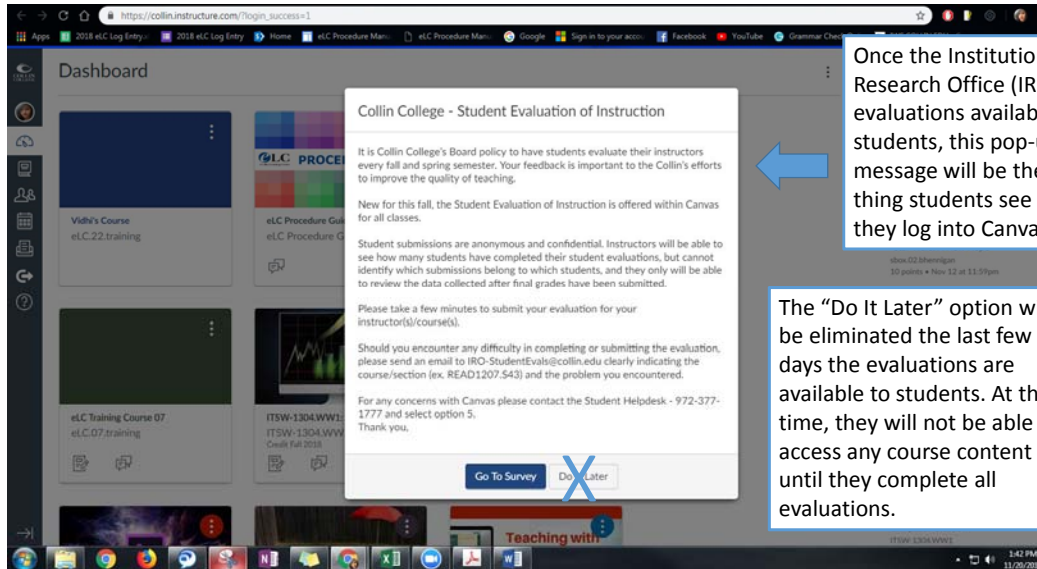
https://collin.instructure.com/?login_success=1

Apps 2018 eLC Log Entry 2018 eLC Log Entry Home eLC Procedure Manu eLC Procedure Manu Google Sign in to your acco Facebook YouTube Grammar Check

Dashboard

Vidhi's Course
eLC.22.training

eLC Procedure Gui
eLC Procedure G

eLC Training Course 07
eLC.07.training

ITSW-1304.WW1:
ITSW-1304.WW
Credit Fall 2018

Teaching with

Collin College - Student Evaluation of Instruction

It is Collin College's Board policy to have students evaluate their instructors every fall and spring semester. Your feedback is important to the Collin's efforts to improve the quality of teaching.

New for this fall, the Student Evaluation of Instruction is offered within Canvas for all classes.

Student submissions are anonymous and confidential. Instructors will be able to see how many students have completed their student evaluations, but cannot identify which submissions belong to which students, and they only will be able to review the data collected after final grades have been submitted.

Please take a few minutes to submit your evaluation for your instructor(s)/course(s).

Should you encounter any difficulty in completing or submitting the evaluation, please send an email to IRO-StudentEvals@collin.edu clearly indicating the course/section (ex. READ1207.S43) and the problem you encountered.

For any concerns with Canvas please contact the Student Helpdesk - 972-377-1777 and select option 5.
Thank you,

Go To Survey Do Later

X

Once the Institutio Research Office (IR evaluations availab students, this pop-u message will be the thing students see they log into Canva

sbox.02.bhennigan
10 points • Nov 12 at 11:59pm

The "Do It Later" option w be eliminated the last few days the evaluations are available to students. At th time, they will not be able access any course content until they complete all evaluations.

ITSW-1304.WW1

1:42 PM
11/20/201